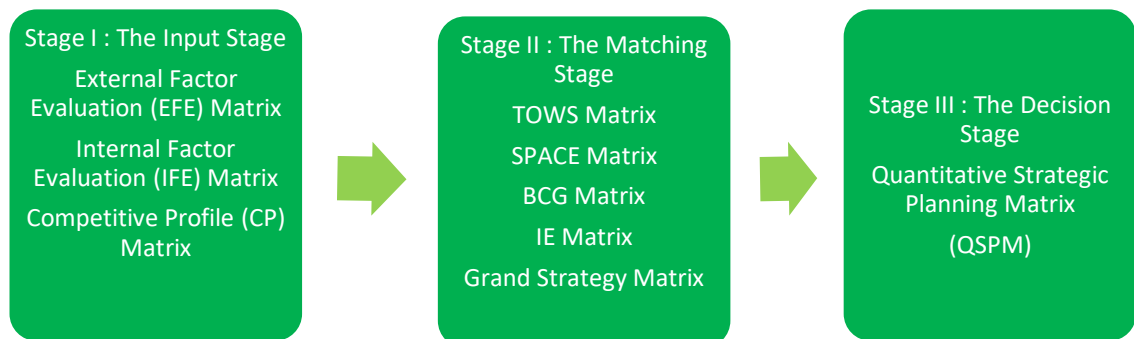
Stage I : The Input Stage

External Factor Evaluation (EFE) Matrix

Internal Factor Evaluation (IFE) Matrix

Competitive Profile (CP) Matrix

Stage II : The Matching Stage

TOWS Matrix

SPACE Matrix

BCG Matrix

IE Matrix

Grand Strategy Matrix

Stage III : The Decision Stage

Quantitative Strategic Planning Matrix

(QSPM)